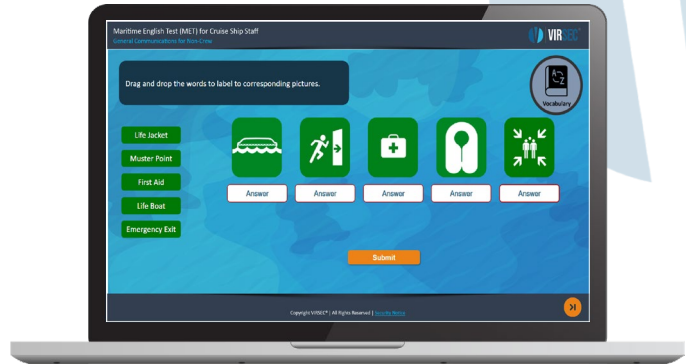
Maritime English Test (MET) for Cruise Ship Staff
General Communications for Non-Crew

VIRSEC

Drag and drop the words to label to corresponding pictures.

A Z

Vocabulary

Life Jacket

Muster Point

First Aid

Life Boat

Emergency Exit

Answer

Answer

Answer

Answer

Answer

Submit

Copyright VIRSEC® | All Rights Reserved | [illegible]